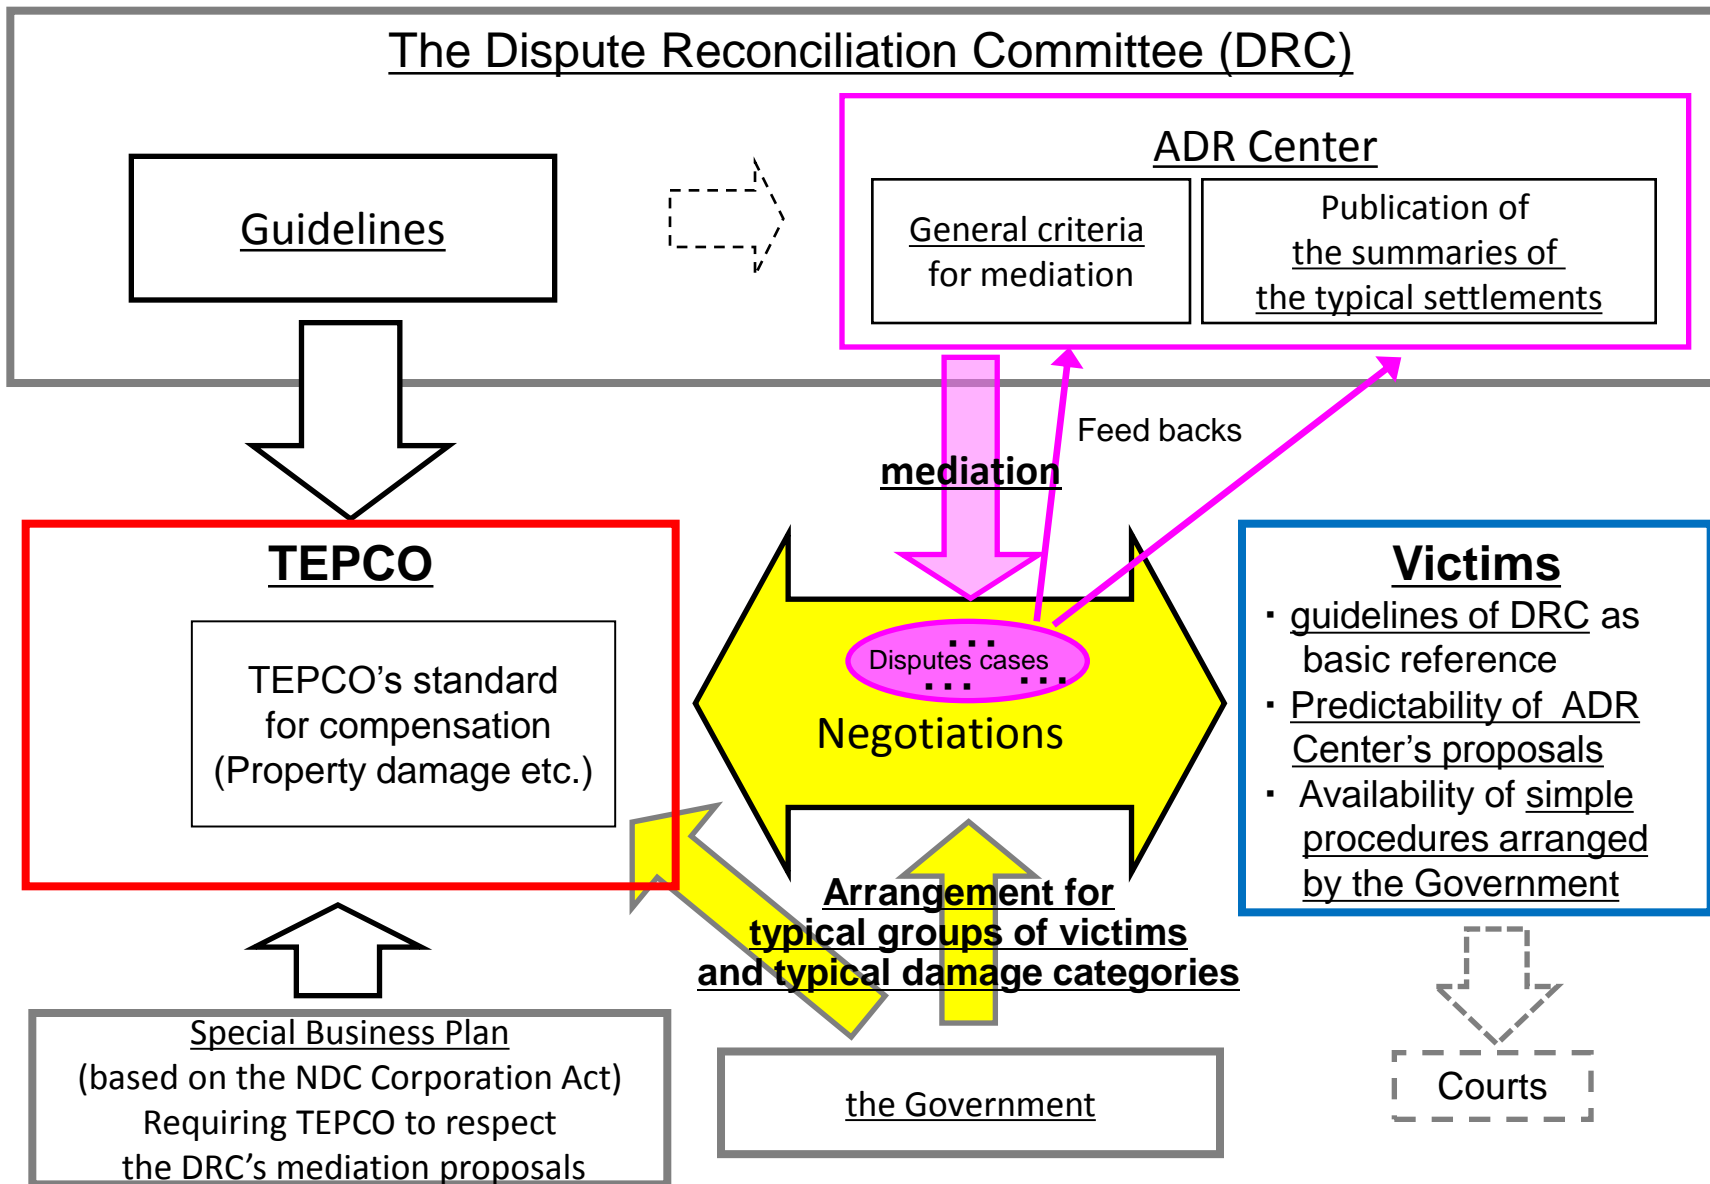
The Dispute Reconciliation Committee (DRC)

Guidelines

ADR Center

General criteria for mediation

Publication of the summaries of the typical settlements

Feed backs

mediation

TEPCO

TEPCO's standard for compensation (Property damage etc.)

・・・
Disputes cases
・・・ ・・・

Negotiations

Victims
・guidelines of DRC as basic reference
・Predictability of ADR Center's proposals
・Availability of simple procedures arranged by the Government

Arrangement for typical groups of victims and typical damage categories

Special Business Plan
(based on the NDC Corporation Act)
Requiring TEPCO to respect the DRC's mediation proposals

the Government

Courts